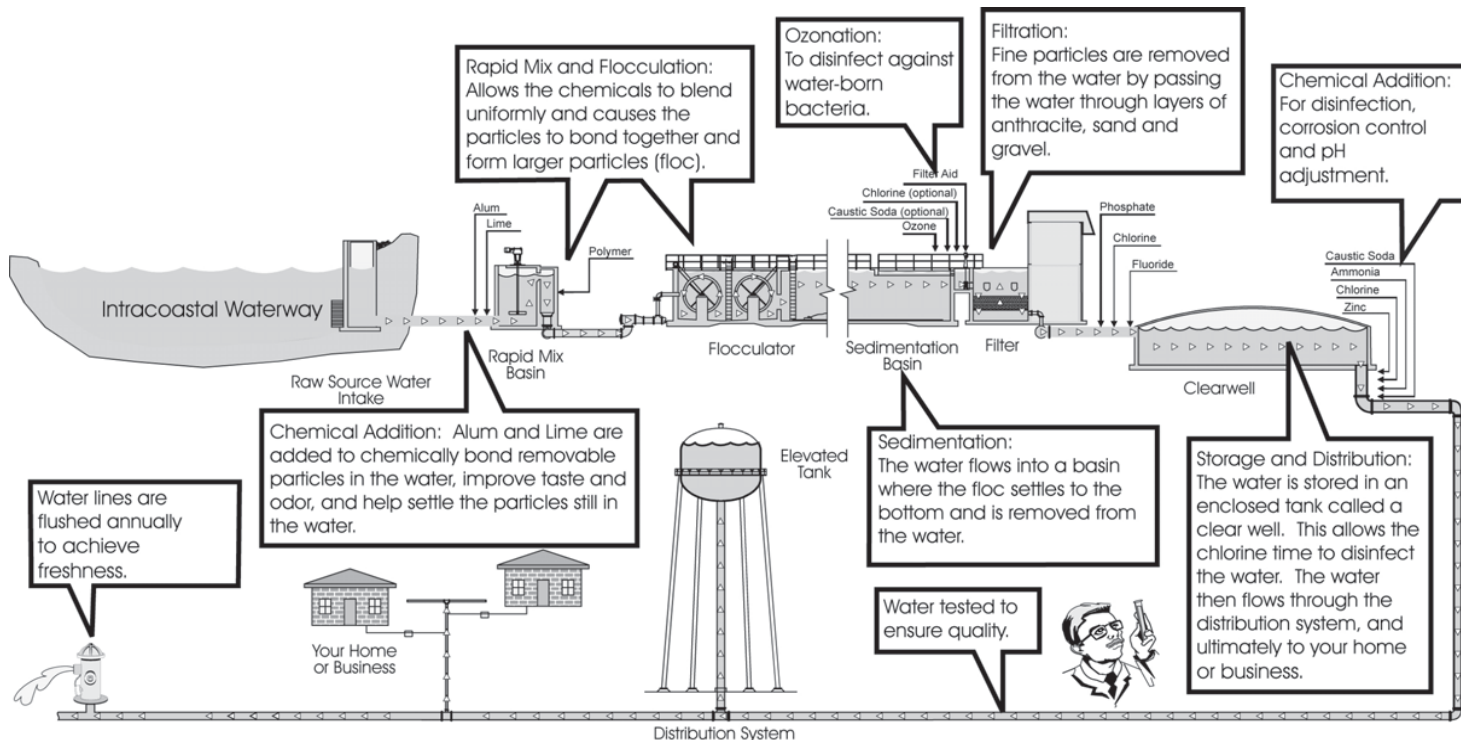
Rapid Mix and Flocculation:
Allows the chemicals to blend uniformly and causes the particles to bond together and form larger particles (floc).

Ozonation:
To disinfect against water-born bacteria.

Filtration:
Fine particles are removed from the water by passing the water through layers of anthracite, sand and gravel.

Chemical Addition:
For disinfection, corrosion control and pH adjustment.

Alum
Lime
Polymer
Filter Aid
Chlorine (optional)
Caustic Soda (optional)
Ozone
Phosphate
Chlorine
Fluoride
Caustic Soda
Ammonia
Chlorine
Zinc

Intracoastal Waterway
Raw Source Water Intake
Rapid Mix Basin
Flocculator
Sedimentation Basin
Filter
Clearwell

Chemical Addition: Alum and Lime are added to chemically bond removable particles in the water, improve taste and odor, and help settle the particles still in the water.

Elevated Tank

Sedimentation:
The water flows into a basin where the floc settles to the bottom and is removed from the water.

Storage and Distribution:
The water is stored in an enclosed tank called a clear well. This allows the chlorine time to disinfect the water. The water then flows through the distribution system, and ultimately to your home or business.

Water lines are flushed annually to achieve freshness.

Your Home or Business

Water tested to ensure quality.

Distribution System